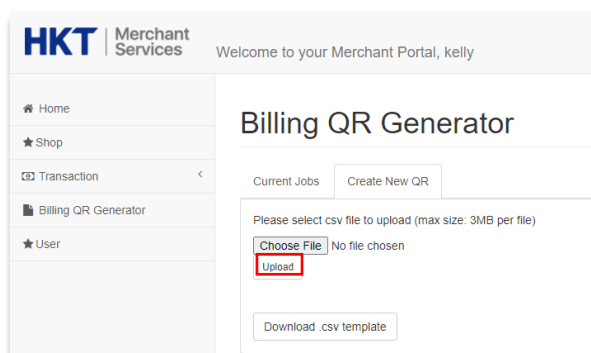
HKT | Merchant Services

Welcome to your Merchant Portal, kelly

Home

Shop

Transaction

Billing QR Generator

User

Billing QR Generator

Current Jobs

Create New QR

Please select csv file to upload (max size: 3MB per file)

Choose File No file chosen

Upload

Download .csv template